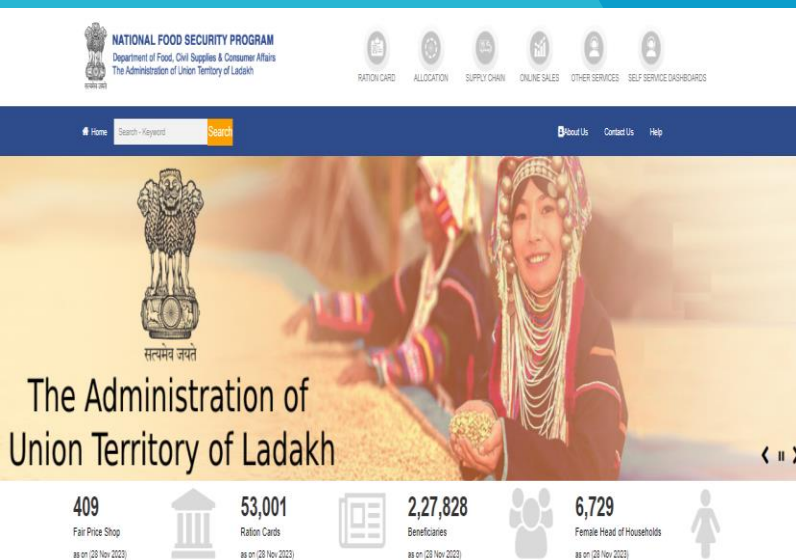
सत्यमेव जयते

NATIONAL FOOD SECURITY PROGRAM
Department of Food, Civil Supplies & Consumer Affairs
The Administration of Union Territory of Ladakh

RATION CARD ALLOCATION SUPPLY CHAIN ONLINE SALES OTHER SERVICES SELF SERVICE DASHBOARDS

Home Search - Keyword Search About Us Contact Us Help

सत्यमेव जयते

The Administration of Union Territory of Ladakh

409
Fair Price Shop
as on (28 Nov 2023)

53,001
Ration Cards
as on (28 Nov 2023)

2,27,828
Beneficiaries
as on (28 Nov 2023)

6,729
Female Head of Households
as on (28 Nov 2023)